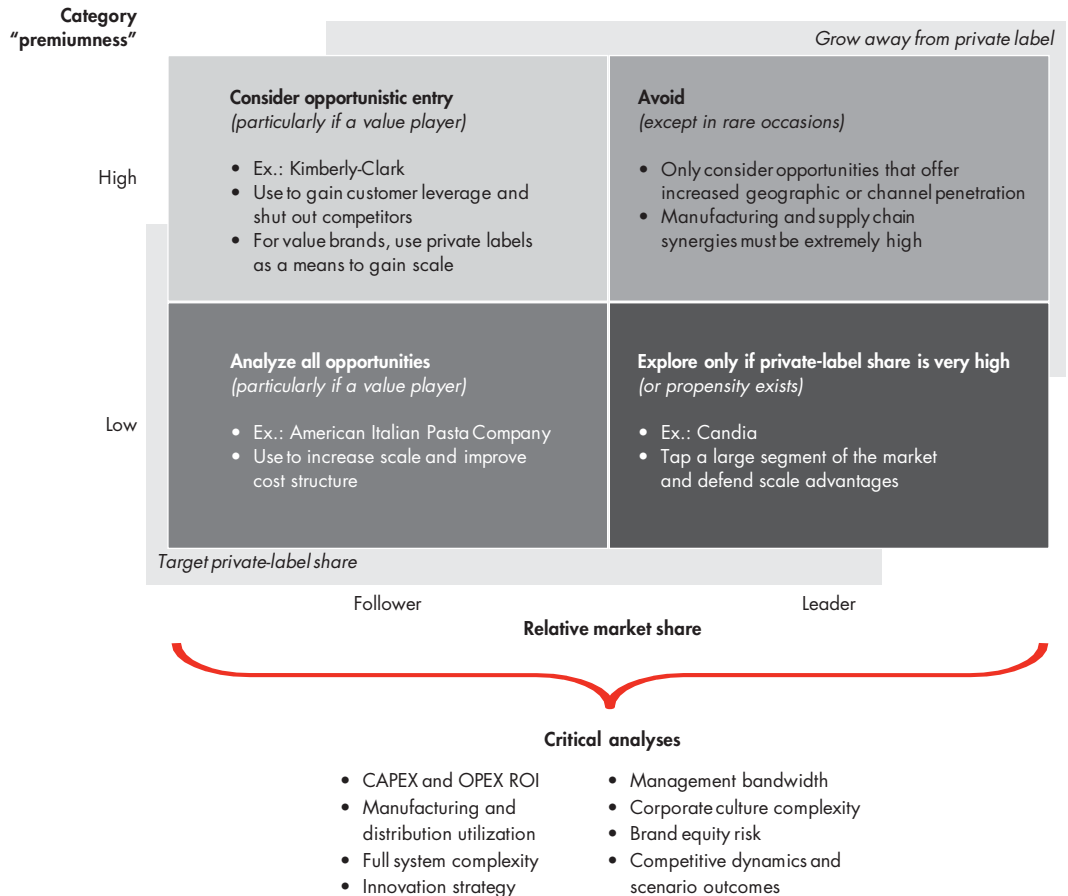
Category "premiumness"

Grow away from private label

High

Consider opportunistic entry
(particularly if a value player)

- Ex.: Kimberly-Clark
- Use to gain customer leverage and shut out competitors
- For value brands, use private labels as a means to gain scale

Avoid
(except in rare occasions)

- Only consider opportunities that offer increased geographic or channel penetration
- Manufacturing and supply chain synergies must be extremely high

Low

Analyze all opportunities
(particularly if a value player)

- Ex.: American Italian Pasta Company
- Use to increase scale and improve cost structure

Explore only if private-label share is very high
(or propensity exists)

- Ex.: Candia
- Tap a large segment of the market and defend scale advantages

Target private-label share

Follower

Leader

Relative market share

Critical analyses

- CAPEX and OPEX ROI
- Manufacturing and distribution utilization
- Full system complexity
- Innovation strategy

- Management bandwidth
- Corporate culture complexity
- Brand equity risk
- Competitive dynamics and scenario outcomes